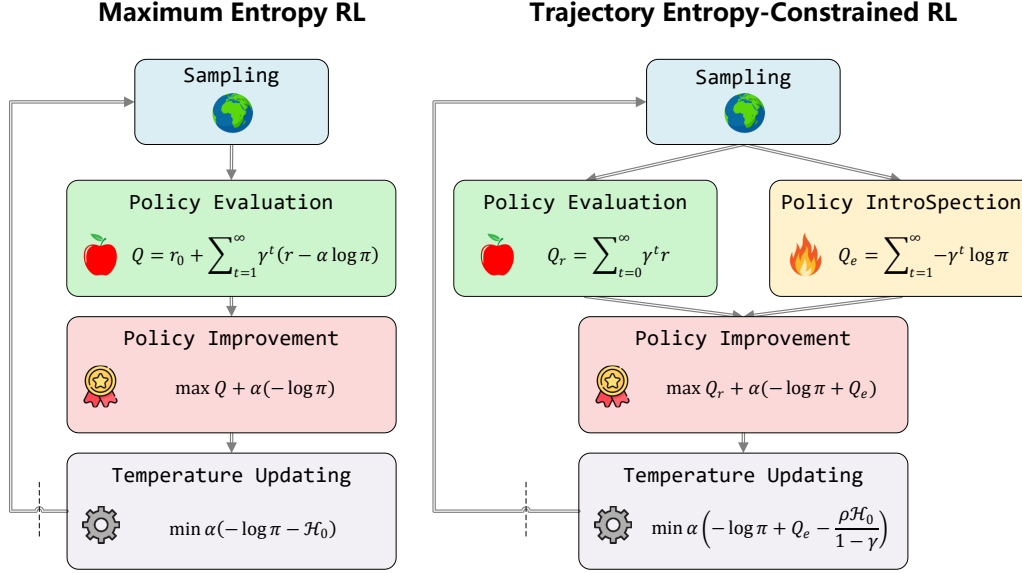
Maximum Entropy RL

Sampling

Policy Evaluation

$Q = r_0 + \sum_{t=1}^{\infty} \gamma^t (r - \alpha \log \pi)$

Policy Improvement

$\max Q + \alpha(-\log \pi)$

Temperature Updating

$\min \alpha(-\log \pi - \mathcal{H}_0)$

Trajectory Entropy-Constrained RL

Sampling

Policy Evaluation

$Q_r = \sum_{t=0}^{\infty} \gamma^t r$

Policy IntroSpection

$Q_e = \sum_{t=1}^{\infty} -\gamma^t \log \pi$

Policy Improvement

$\max Q_r + \alpha(-\log \pi + Q_e)$

Temperature Updating

$\min \alpha \left(-\log \pi + Q_e - \frac{\rho \mathcal{H}_0}{1-\gamma}\right)$